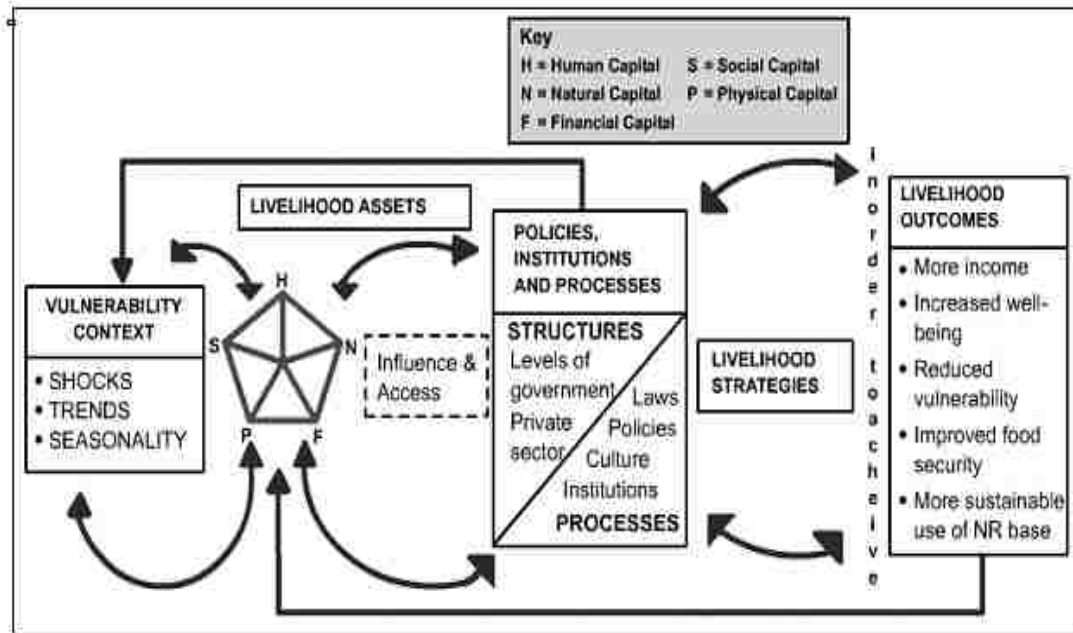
Key
H = Human Capital
S = Social Capital
N = Natural Capital
P = Physical Capital
F = Financial Capital

LIVELIHOOD ASSETS

VULNERABILITY CONTEXT
• SHOCKS
• TRENDS
• SEASONALITY

H
S
N
P
F

Influence & Access

POLICIES, INSTITUTIONS AND PROCESSES

STRUCTURES
Levels of government
Private sector
Laws
Policies
Culture
Institutions
PROCESSES

LIVELIHOOD STRATEGIES

in order to acheive

LIVELIHOOD OUTCOMES
• More income
• Increased well-being
• Reduced vulnerability
• Improved food security
• More sustainable use of NR base